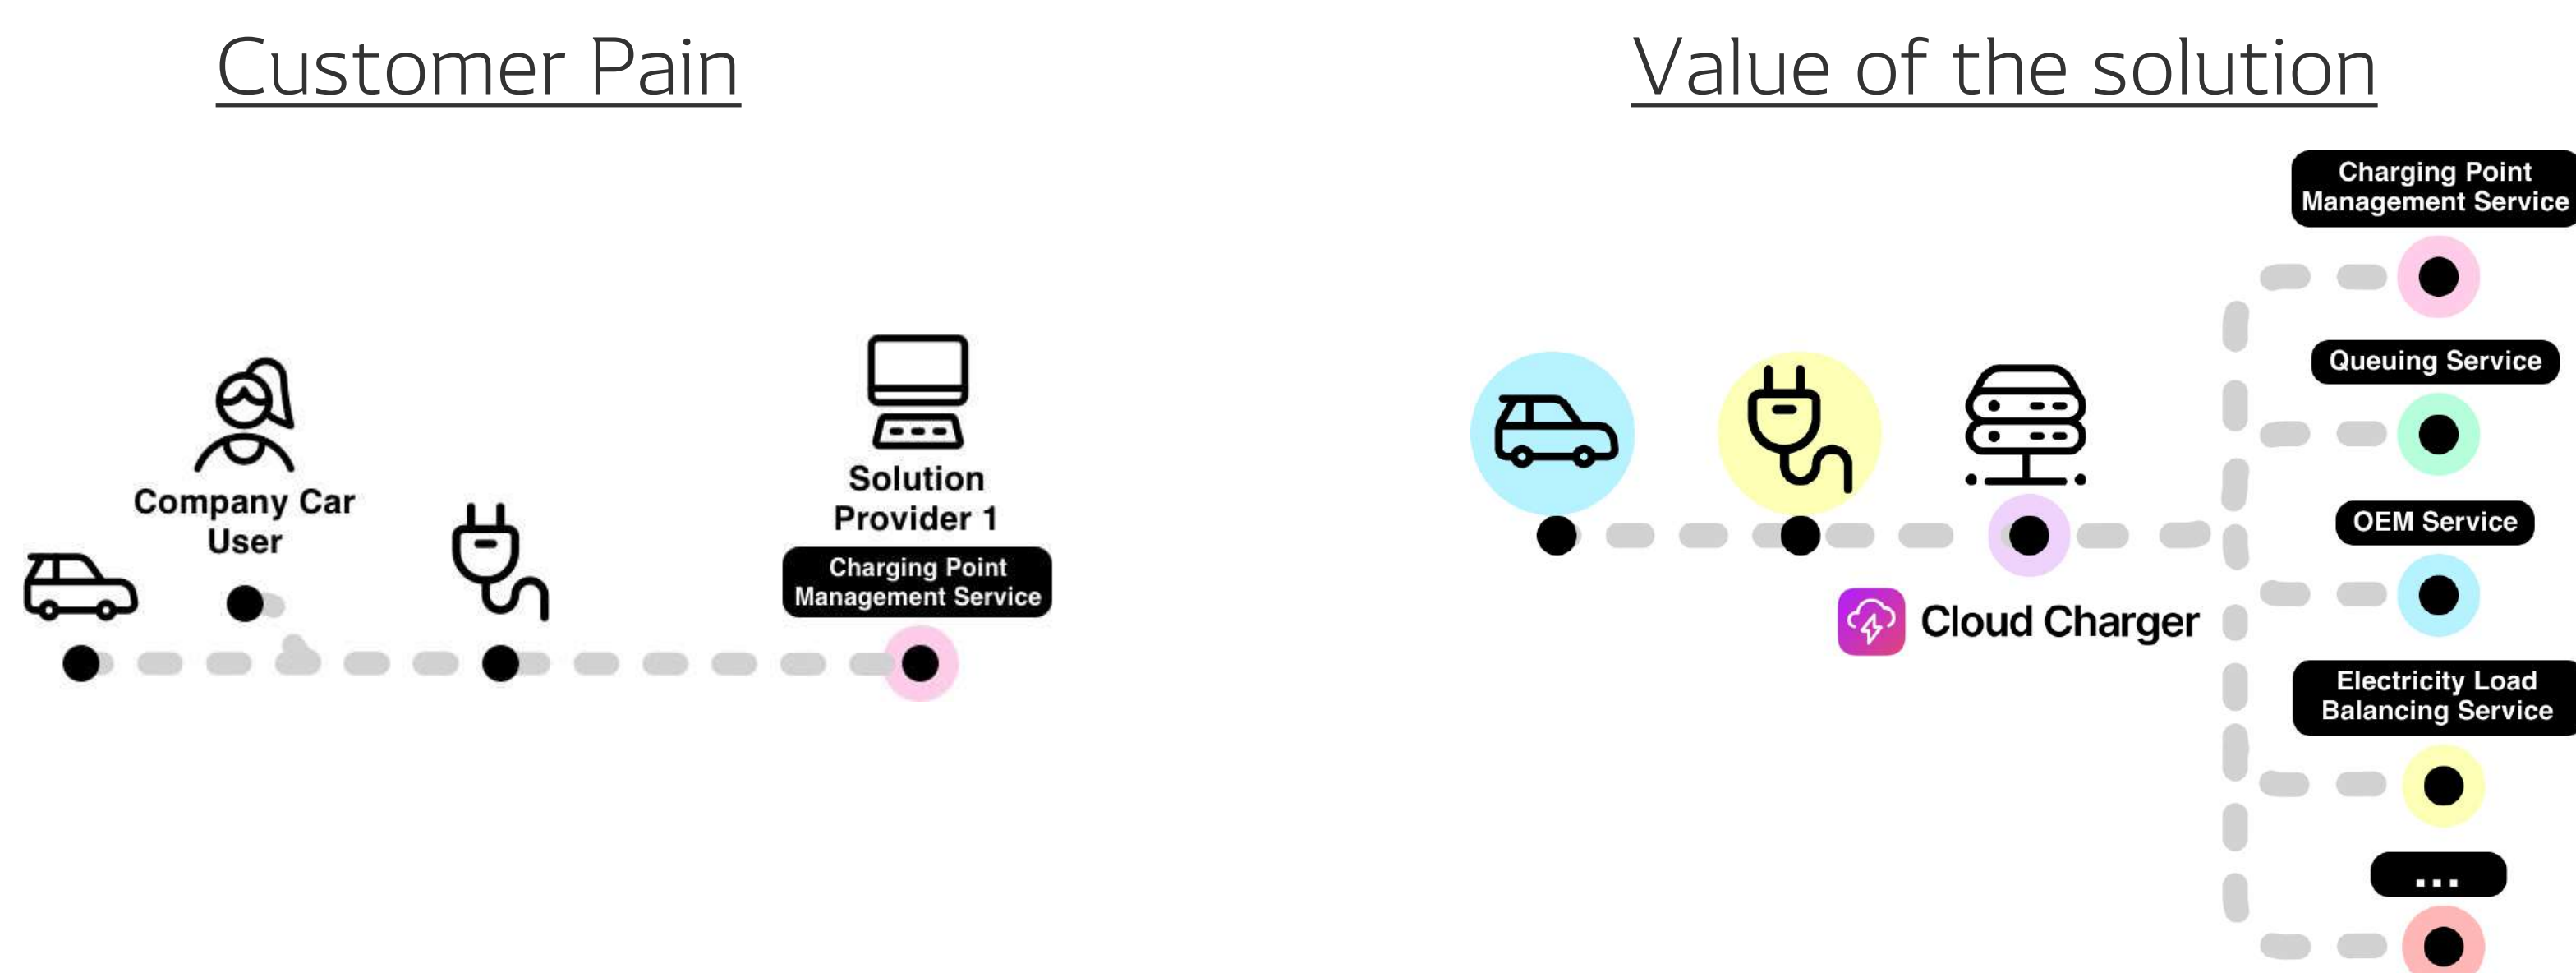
Customer Pain

Company Car User

Solution Provider 1

Charging Point Management Service

Value of the solution

Cloud Charger

Charging Point Management Service

Queuing Service

OEM Service

Electricity Load Balancing Service

...